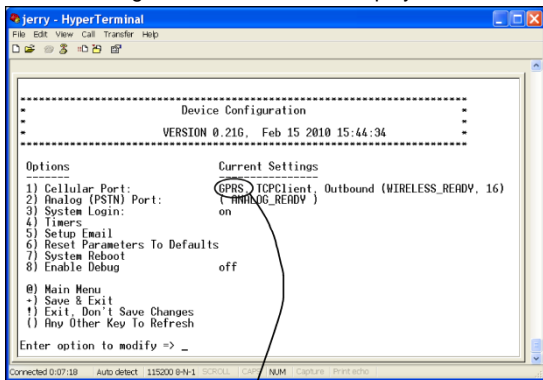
jerry - HyperTerminal
File Edit View Call Transfer Help

**********************************************************************
*                    Device Configuration                            *
*                                                                    *
*          VERSION 0.21G,  Feb 15 2010 15:44:34                      *
**********************************************************************

Options                         Current Settings
-------                         ----------------
1) Cellular Port:               GPRS, TCPClient, Outbound (WIRELESS_READY, 16)
2) Analog (PSTN) Port:          ( ANALOG_READY )
3) System Login:                on
4) Timers
5) Setup Email
6) Reset Parameters To Defaults
7) System Reboot
8) Enable Debug                 off

@) Main Menu
+) Save & Exit
!) Exit, Don't Save Changes
() Any Other Key To Refresh

Enter option to modify => _

Connected 0:07:18 | Auto detect | 115200 8-N-1 | SCROLL | CAPS | NUM | Capture | Print echo